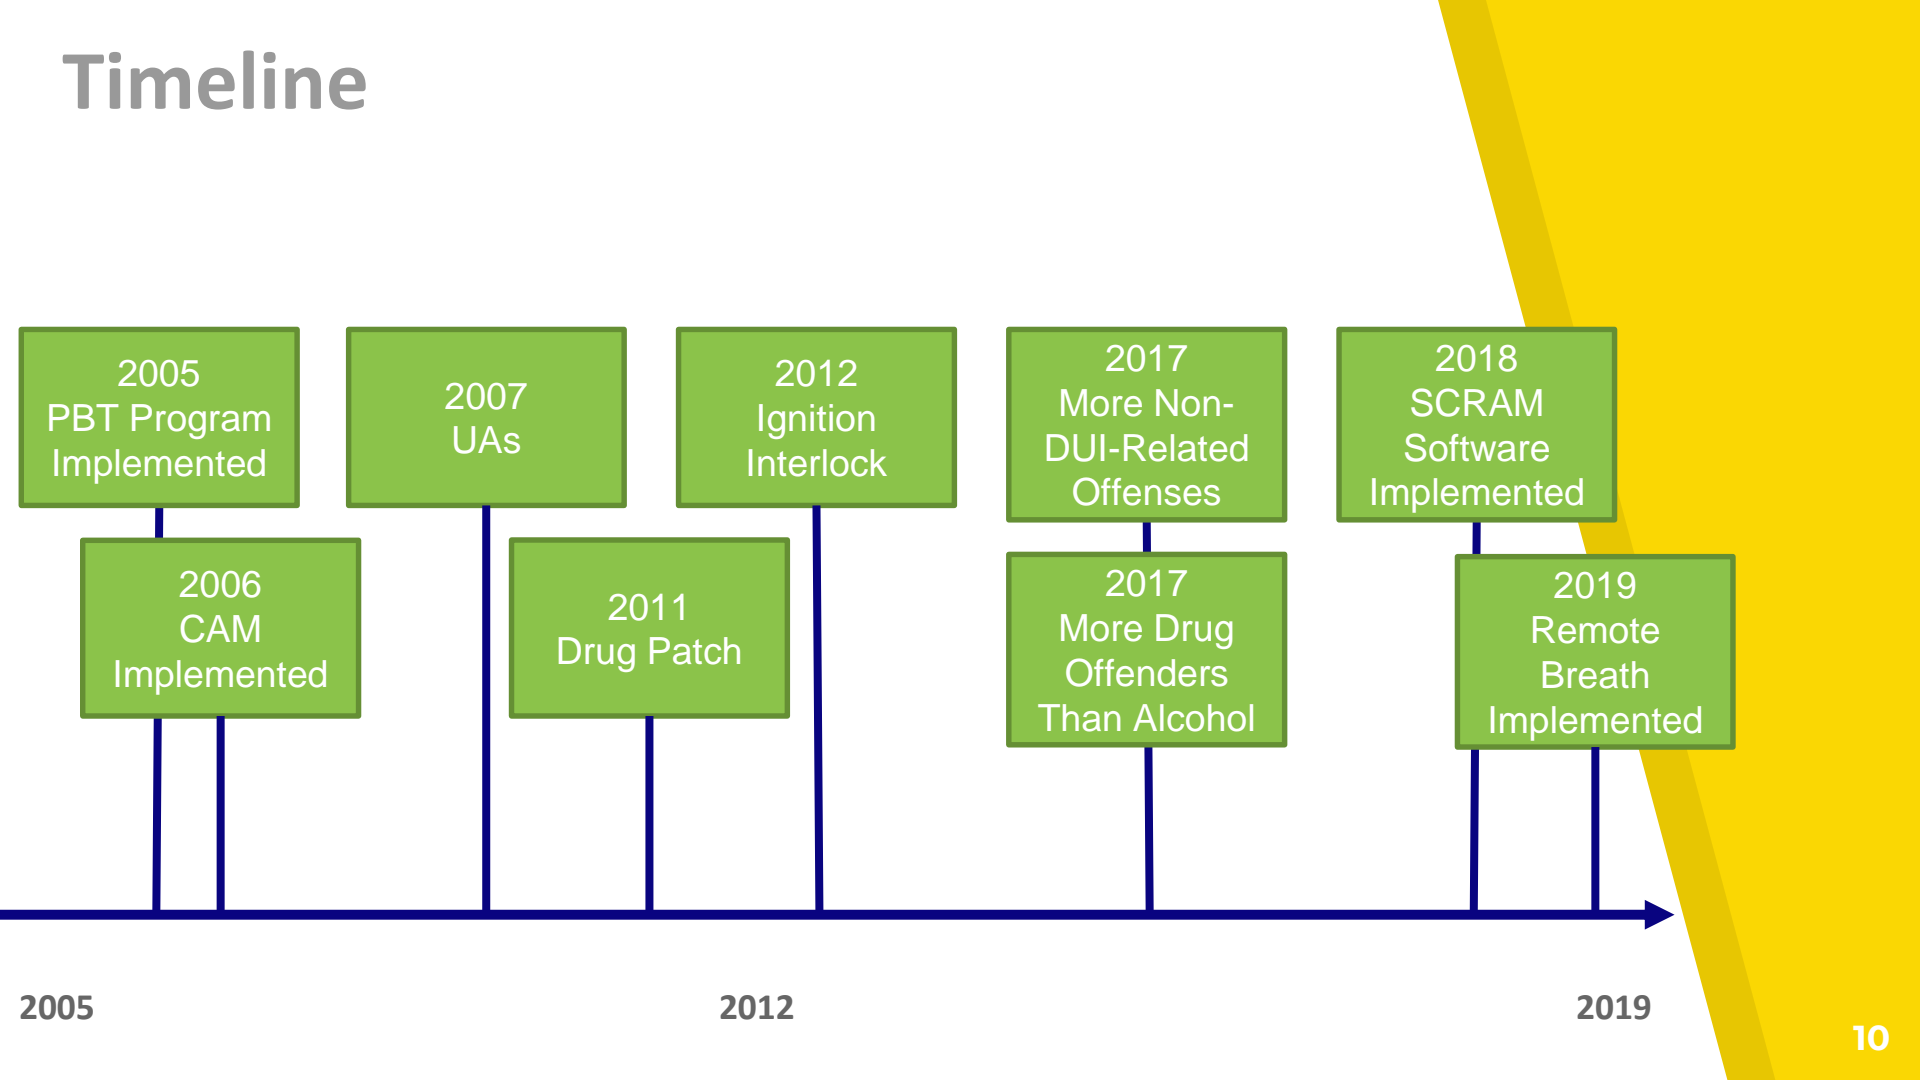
Timeline

2005
PBT Program Implemented

2007
UAs

2012
Ignition Interlock

2017
More Non-DUI-Related Offenses

2018
SCRAM Software Implemented

2006
CAM Implemented

2011
Drug Patch

2017
More Drug Offenders Than Alcohol

2019
Remote Breath Implemented

2005

2012

2019

10